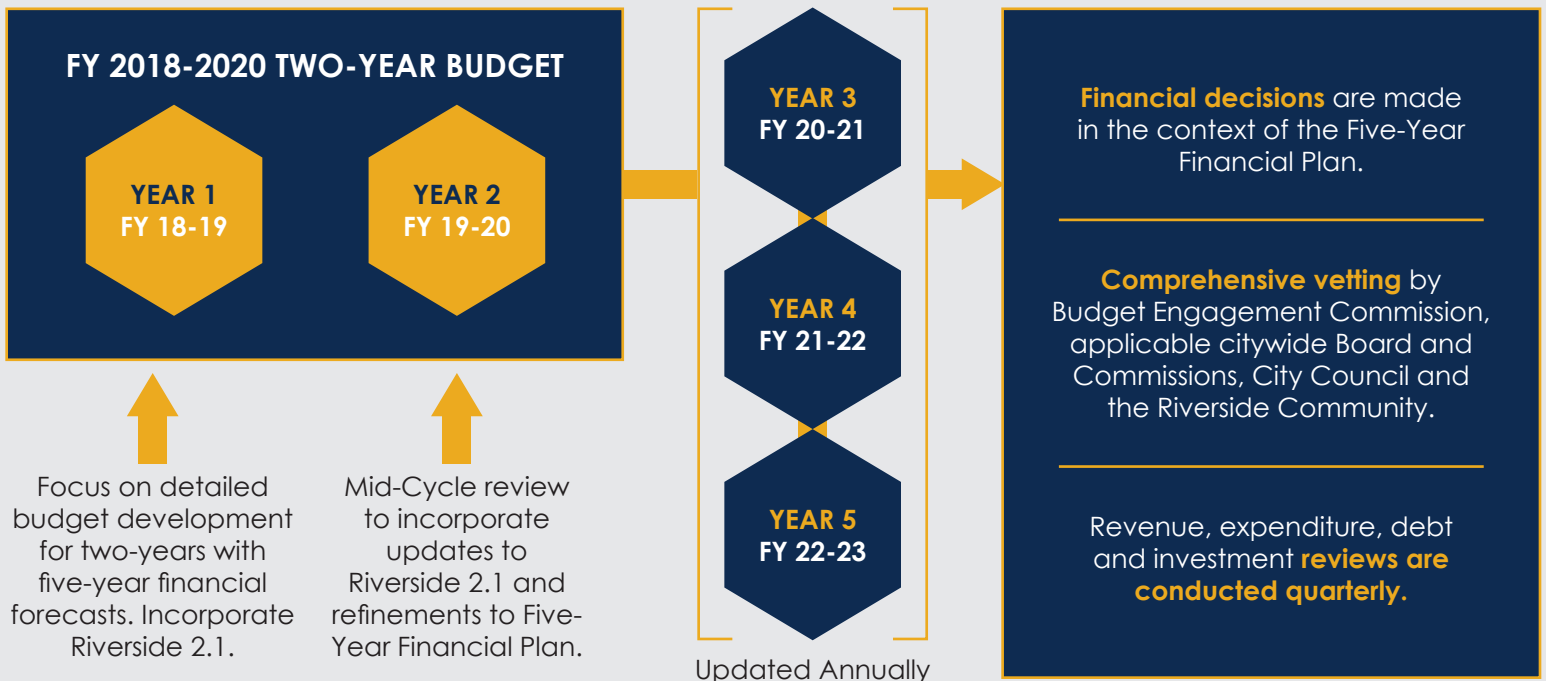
FY 2018-2020 TWO-YEAR BUDGET

YEAR 1
FY 18-19

YEAR 2
FY 19-20

Focus on detailed budget development for two-years with five-year financial forecasts. Incorporate Riverside 2.1.

Mid-Cycle review to incorporate updates to Riverside 2.1 and refinements to Five-Year Financial Plan.

YEAR 3
FY 20-21

YEAR 4
FY 21-22

YEAR 5
FY 22-23

Updated Annually

Financial decisions are made in the context of the Five-Year Financial Plan.

Comprehensive vetting by Budget Engagement Commission, applicable citywide Board and Commissions, City Council and the Riverside Community.

Revenue, expenditure, debt and investment reviews are conducted quarterly.